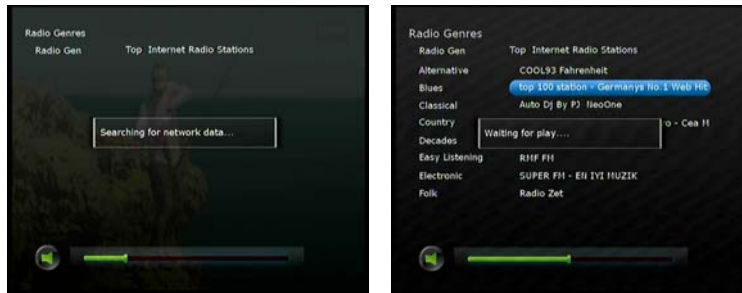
Radio Genres
Radio Gen
Top Internet Radio Stations
Searching for network data...

Radio Genres
Radio Gen
Top Internet Radio Stations
Alternative
COOL93 Fahrenheit
Blues
top 100 station - Germanys No.1 Web Hit
Classical
Auto DJ By PJ NeoOne
Country
o - Cea M
Decades
Waiting for play....
Easy Listening
RHF FM
Electronic
SUPER FM - EN IYI MUZIK
Folk
Radio Zet